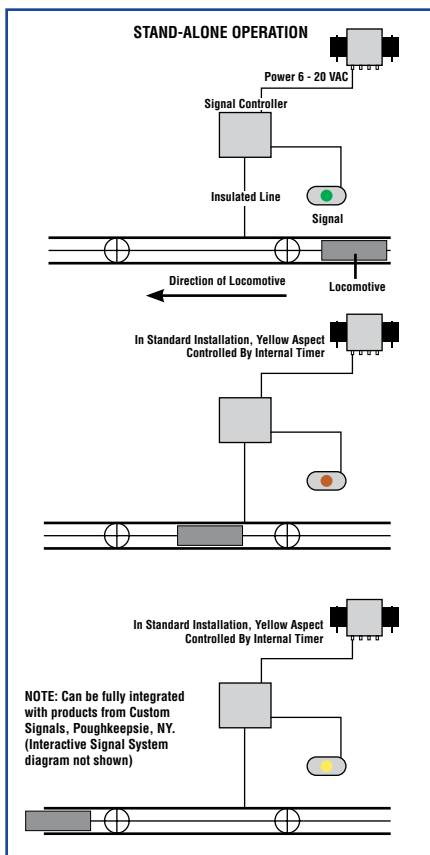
STAND-ALONE OPERATION

Power 6 - 20 VAC

Signal Controller

Insulated Line

Signal

Direction of Locomotive

Locomotive

In Standard Installation, Yellow Aspect Controlled By Internal Timer

In Standard Installation, Yellow Aspect Controlled By Internal Timer

NOTE: Can be fully integrated with products from Custom Signals, Poughkeepsie, NY. (Interactive Signal System diagram not shown)